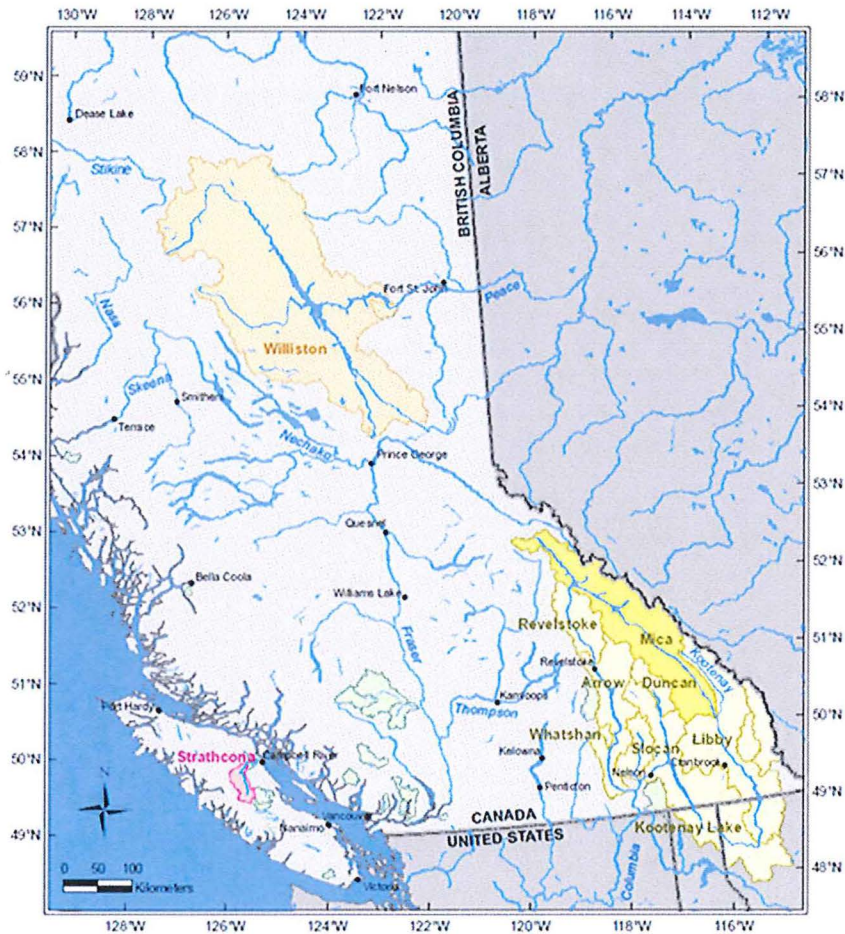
130°W 128°W 126°W 124°W 122°W 120°W 118°W 116°W 114°W 112°W

59°N
58°N
57°N
56°N
55°N
54°N
53°N
52°N
51°N
50°N
49°N

58°N
57°N
56°N
55°N
54°N
53°N
52°N
51°N
50°N
49°N
48°N

Dease Lake
Fort Nelson
BRITISH COLUMBIA
ALBERTA
Stikine
Nass
Fort St John
Peace
Williston
Skeena
Smithers
Terrace
Nechako
Prince George
Quesnel
Bella Coola
Williams Lake
Fraser
Revelstoke
Mica
Revelstoke
Kootenay
Arrow
Duncan
Kamloops
Thompson
Port Hardy
Whatshan
Libby
Strathcona
Campbell River
Kelowna
Slocan
Nelson
Cranbrook
Penticton
N
CANADA
UNITED STATES
Kootenay Lake
Nanaimo
Vancouver
0 50 100
Kilometers
Victoria
Columbia

128°W 126°W 124°W 122°W 120°W 118°W 116°W